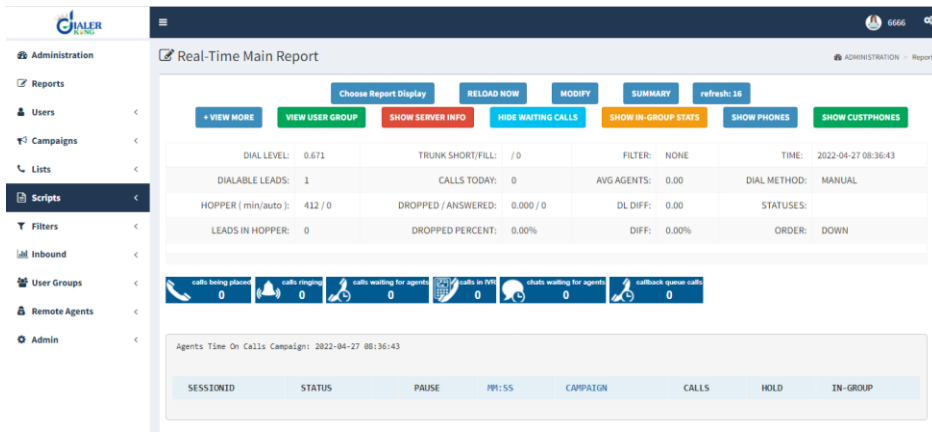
DIALER KING

Administration
Reports
Users
Campaigns
Lists
Scripts
Filters
Inbound
User Groups
Remote Agents
Admin

≡

6666

Real-Time Main Report

ADMINISTRATION > Report

Choose Report Display
RELOAD NOW
MODIFY
SUMMARY
refresh: 16

+ VIEW MORE
VIEW USER GROUP
SHOW SERVER INFO
HIDE WAITING CALLS
SHOW IN-GROUP STATS
SHOW PHONES
SHOW CUSTPHONES

| DIAL LEVEL: | 0.671 | TRUNK SHORT/FILL: | / 0 | FILTER: | NONE | TIME: | 2022-04-27 08:36:43 |
|---|---|---|---|---|---|---|---|
| DIALABLE LEADS: | 1 | CALLS TODAY: | 0 | AVG AGENTS: | 0.00 | DIAL METHOD: | MANUAL |
| HOPPER ( min/auto ): | 412 / 0 | DROPPED / ANSWERED: | 0.000 / 0 | DL DIFF: | 0.00 | STATUSES: | |
| LEADS IN HOPPER: | 0 | DROPPED PERCENT: | 0.00% | DIFF: | 0.00% | ORDER: | DOWN |

calls being placed 0
calls ringing 0
calls waiting for agents 0
calls in IVR 0
chats waiting for agents 0
callback queue calls 0

Agents Time On Calls Campaign: 2022-04-27 08:36:43

| SESSIONID | STATUS | PAUSE | MM:SS | CAMPAIGN | CALLS | HOLD | IN-GROUP |
|---|---|---|---|---|---|---|---|